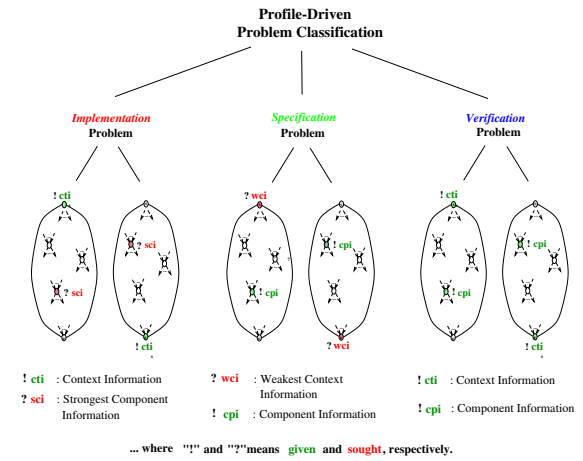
Profile-Driven
Problem Classification

Implementation
Problem

Specification
Problem

Verification
Problem

! cti

? sci

? sci

! cti

? wci

! cpi

! cpi

? wci

! cti

! cpi

! cpi

! cti

! cti : Context Information

? sci : Strongest Component Information

? wci : Weakest Context Information

! cpi : Component Information

! cti : Context Information

! cpi : Component Information

... where "!" and "?"means given and sought, respectively.